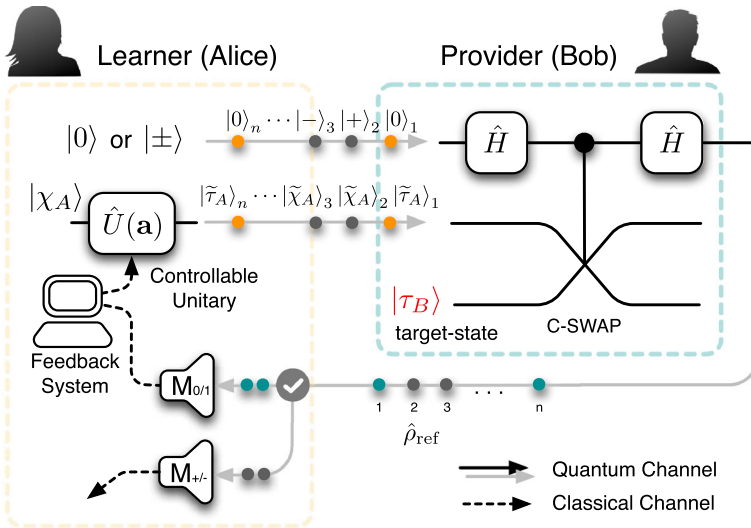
Learner (Alice)

Provider (Bob)

$|0\rangle$ or $|\pm\rangle$

$|0\rangle_n \cdots |-\rangle_3\, |+\rangle_2\, |0\rangle_1$

$\hat{H}$

$\hat{H}$

$|\chi_A\rangle$

$\hat{U}(\mathbf{a})$

$|\widetilde{\tau}_A\rangle_n \cdots |\widetilde{\chi}_A\rangle_3\, |\widetilde{\chi}_A\rangle_2\, |\widetilde{\tau}_A\rangle_1$

Controllable Unitary

$|\tau_B\rangle$

target-state

C-SWAP

Feedback System

$M_{0/1}$

1 2 3 . . . n

$\hat{\rho}_{\mathrm{ref}}$

$M_{+/-}$

Quantum Channel

Classical Channel